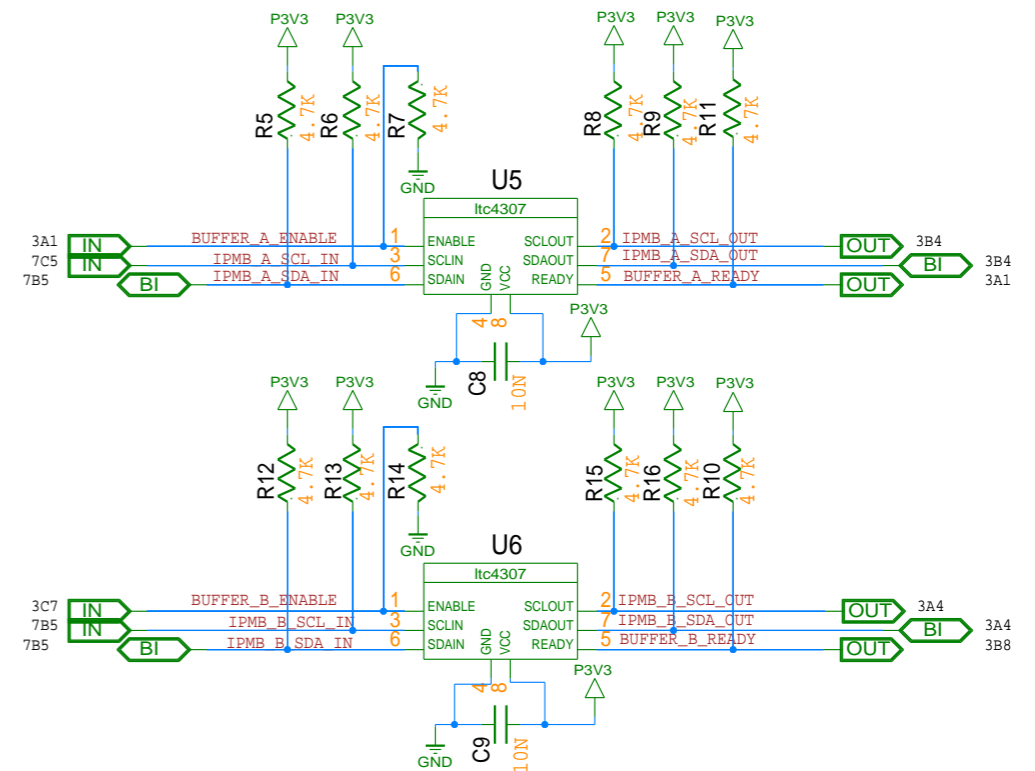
P3V3 P3V3 P3V3 P3V3 P3V3

R5 4.7K R6 4.7K R7 4.7K R8 4.7K R9 4.7K R11 4.7K

GND

U5

ltc4307

3A1 IN BUFFER_A_ENABLE 1 ENABLE
7C5 IN IPMB_A_SCL_IN 3 SCLIN
7B5 BI IPMB_A_SDA_IN 6 SDAIN

GND VCC

SCLOUT 2 IPMB_A_SCL_OUT OUT 3B4
SDAOUT 7 IPMB_A_SDA_OUT BI 3B4
READY 5 BUFFER_A_READY OUT 3A1

4 8

P3V3

GND C8 10N

P3V3 P3V3 P3V3 P3V3 P3V3

R12 4.7K R13 4.7K R14 4.7K R15 4.7K R16 4.7K R10 4.7K

GND

U6

ltc4307

3C7 IN BUFFER_B_ENABLE 1 ENABLE
7B5 IN IPMB_B_SCL_IN 3 SCLIN
7B5 BI IPMB_B_SDA_IN 6 SDAIN

GND VCC

SCLOUT 2 IPMB_B_SCL_OUT OUT 3A4
SDAOUT 7 IPMB_B_SDA_OUT BI 3A4
READY 5 BUFFER_B_READY OUT 3B8

4 8

P3V3

GND C9 10N